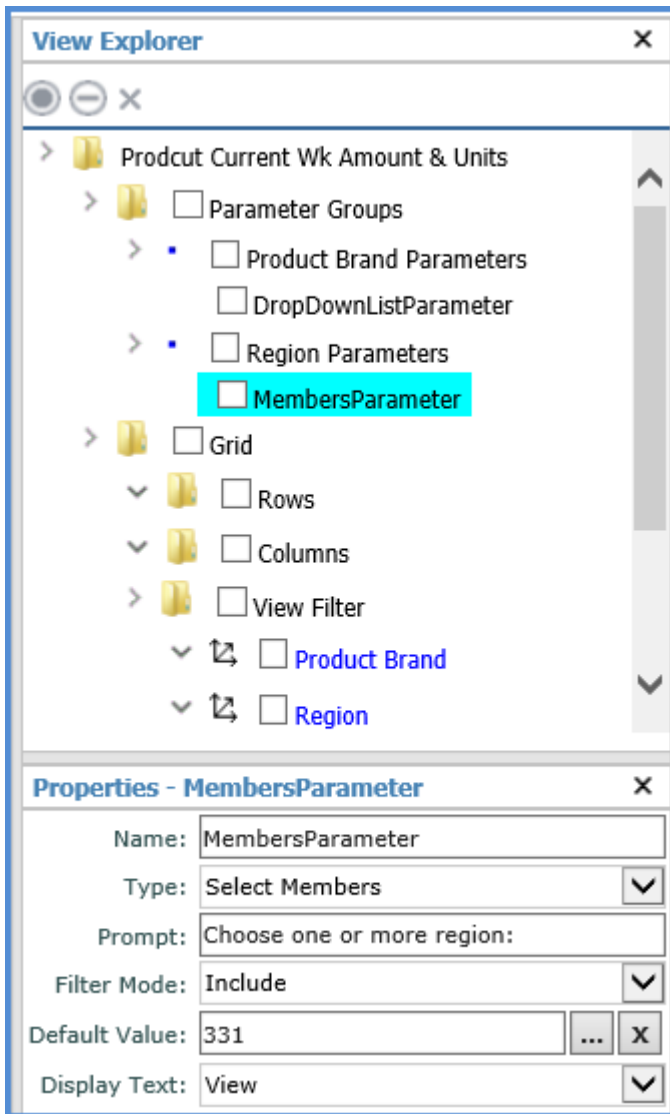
View Explorer ×

Prodcut Current Wk Amount & Units
Parameter Groups
Product Brand Parameters
DropDownListParameter
Region Parameters
MembersParameter
Grid
Rows
Columns
View Filter
Product Brand
Region

Properties - MembersParameter ×

Name: MembersParameter
Type: Select Members
Prompt: Choose one or more region:
Filter Mode: Include
Default Value: 331 ... X
Display Text: View